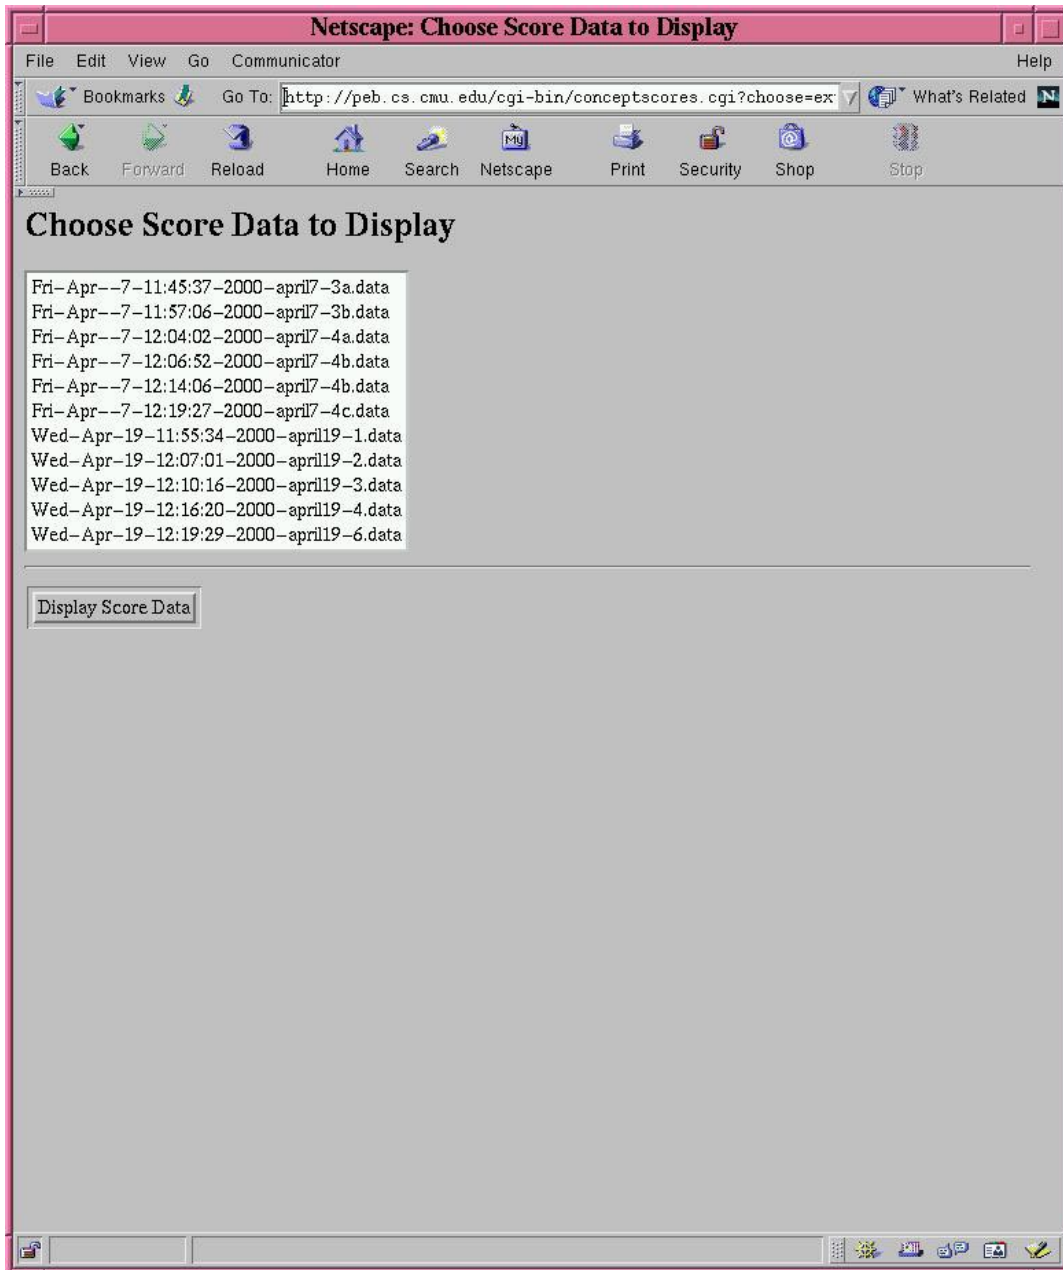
Netscape: Choose Score Data to Display

File Edit View Go Communicator Help

Bookmarks Go To: http://peb.cs.cmu.edu/cgi-bin/conceptscores.cgi?choose=ex What's Related

Back Forward Reload Home Search Netscape Print Security Shop Stop

Choose Score Data to Display

Fri–Apr––7–11:45:37–2000–april7–3a.data
Fri–Apr––7–11:57:06–2000–april7–3b.data
Fri–Apr––7–12:04:02–2000–april7–4a.data
Fri–Apr––7–12:06:52–2000–april7–4b.data
Fri–Apr––7–12:14:06–2000–april7–4b.data
Fri–Apr––7–12:19:27–2000–april7–4c.data
Wed–Apr–19–11:55:34–2000–april19–1.data
Wed–Apr–19–12:07:01–2000–april19–2.data
Wed–Apr–19–12:10:16–2000–april19–3.data
Wed–Apr–19–12:16:20–2000–april19–4.data
Wed–Apr–19–12:19:29–2000–april19–6.data

Display Score Data